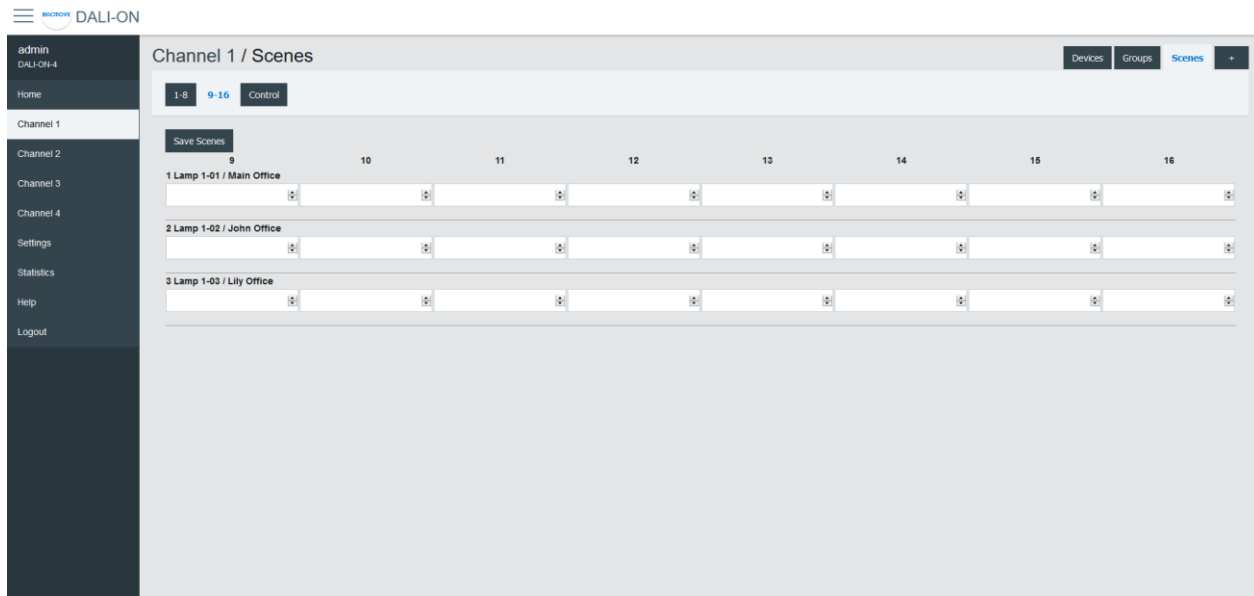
DALI-ON

admin
DALI-ON-4

Home
Channel 1
Channel 2
Channel 3
Channel 4
Settings
Statistics
Help
Logout

Channel 1 / Scenes

Devices Groups Scenes +

1-8 9-16 Control

Save Scenes

| 9 | 10 | 11 | 12 | 13 | 14 | 15 | 16 |
|---|---|---|---|---|---|---|---|

1 Lamp 1-01 / Main Office

2 Lamp 1-02 / John Office

3 Lamp 1-03 / Lily Office